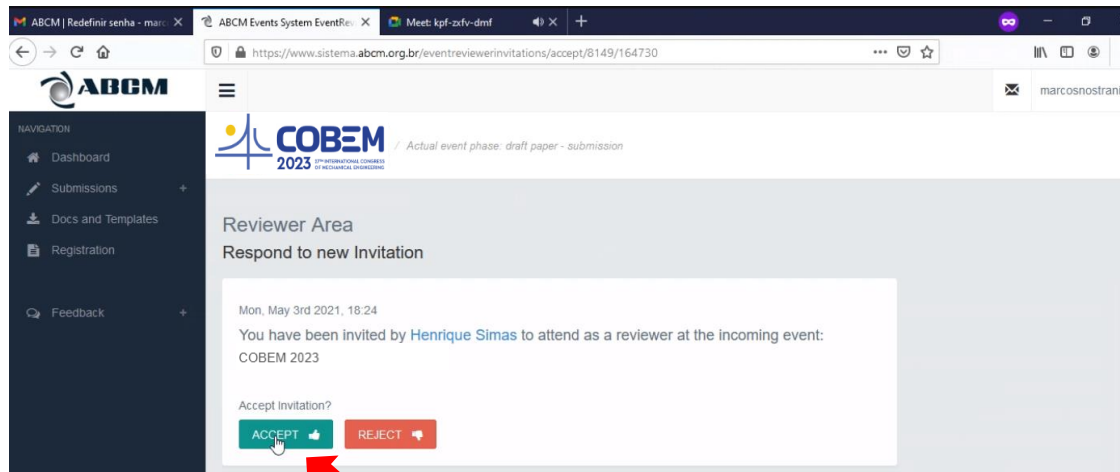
ABCM | Redefinir senha - marc
ABCM Events System EventRev
Meet: kpf-zxfv-dmf

https://www.sistema.abcm.org.br/eventreviewerinvitations/accept/8149/164730

ABCM

marcosnostran

NAVIGATION
Dashboard
Submissions
Docs and Templates
Registration

Feedback

COBEM 2023 27TH INTERNATIONAL CONGRESS OF MECHANICAL ENGINEERING

/ Actual event phase: draft paper - submission

Reviewer Area
Respond to new Invitation

Mon, May 3rd 2021, 18:24
You have been invited by Henrique Simas to attend as a reviewer at the incoming event: COBEM 2023

Accept Invitation?
ACCEPT
REJECT